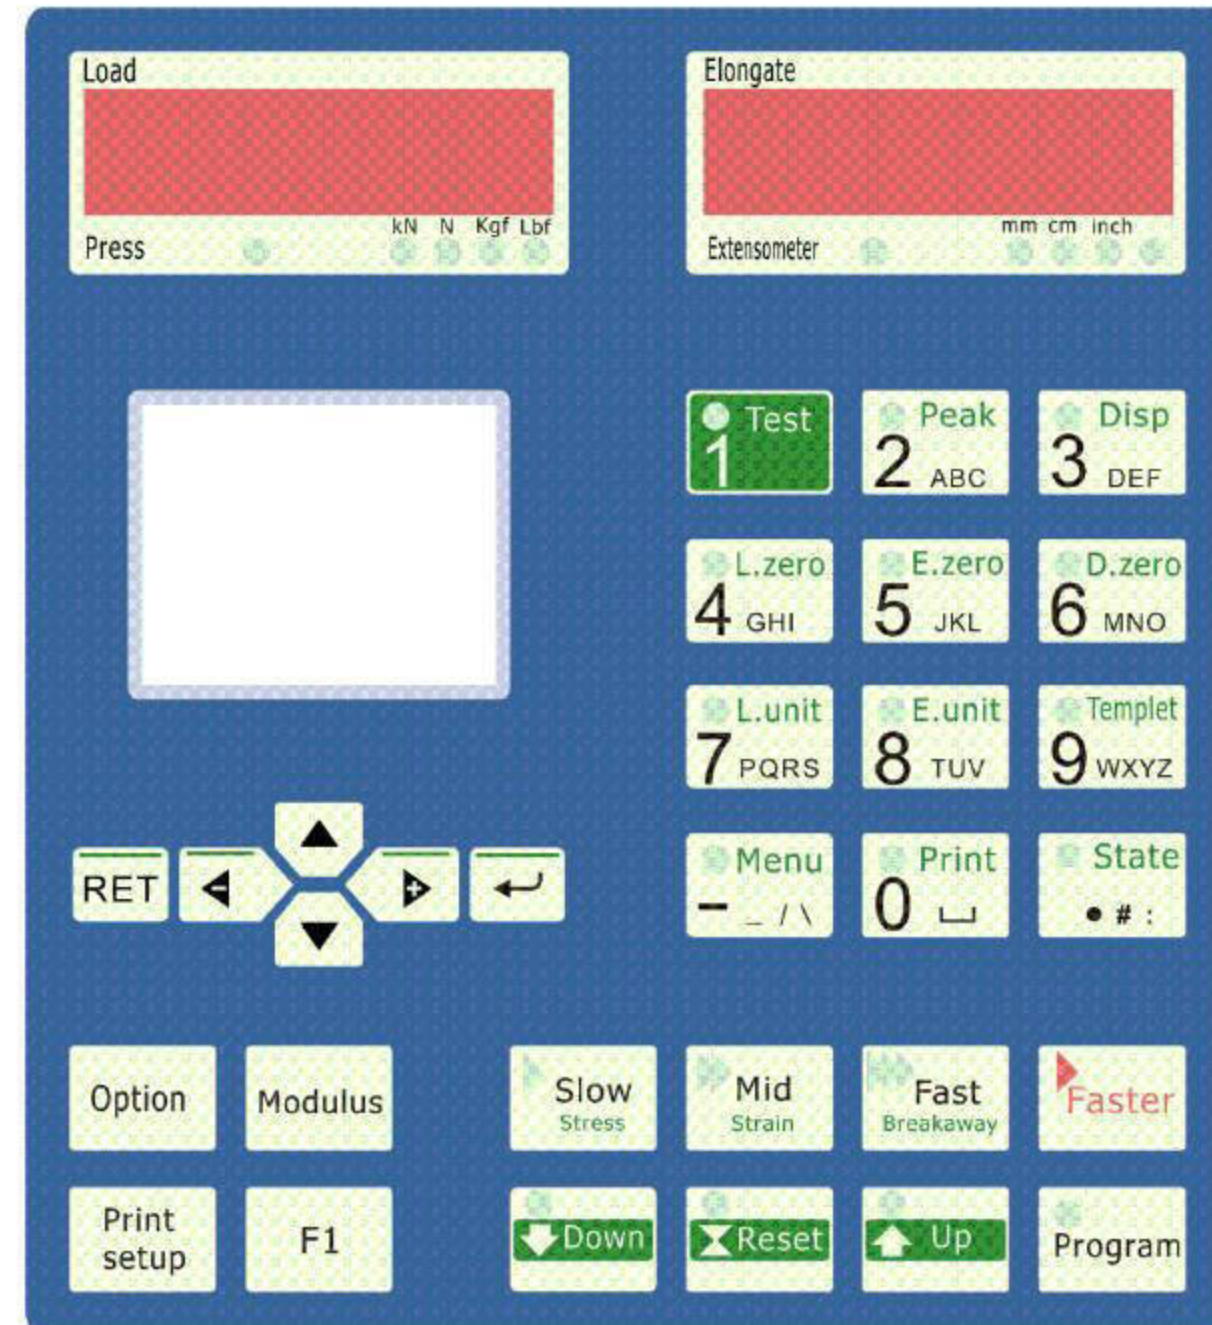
Load

Press

kN N Kgf Lbf

Elongate

Extensometer

mm cm inch

Test
1

Peak
2 ABC

Disp
3 DEF

L.zero
4 GHI

E.zero
5 JKL

D.zero
6 MNO

L.unit
7 PQRS

E.unit
8 TUV

Templet
9 WXYZ

RET

Menu
– _ / \

Print
0 ␣

State
• # :

Option

Modulus

Slow
Stress

Mid
Strain

Fast
Breakaway

Faster

Print setup

F1

Down

Reset

Up

Program